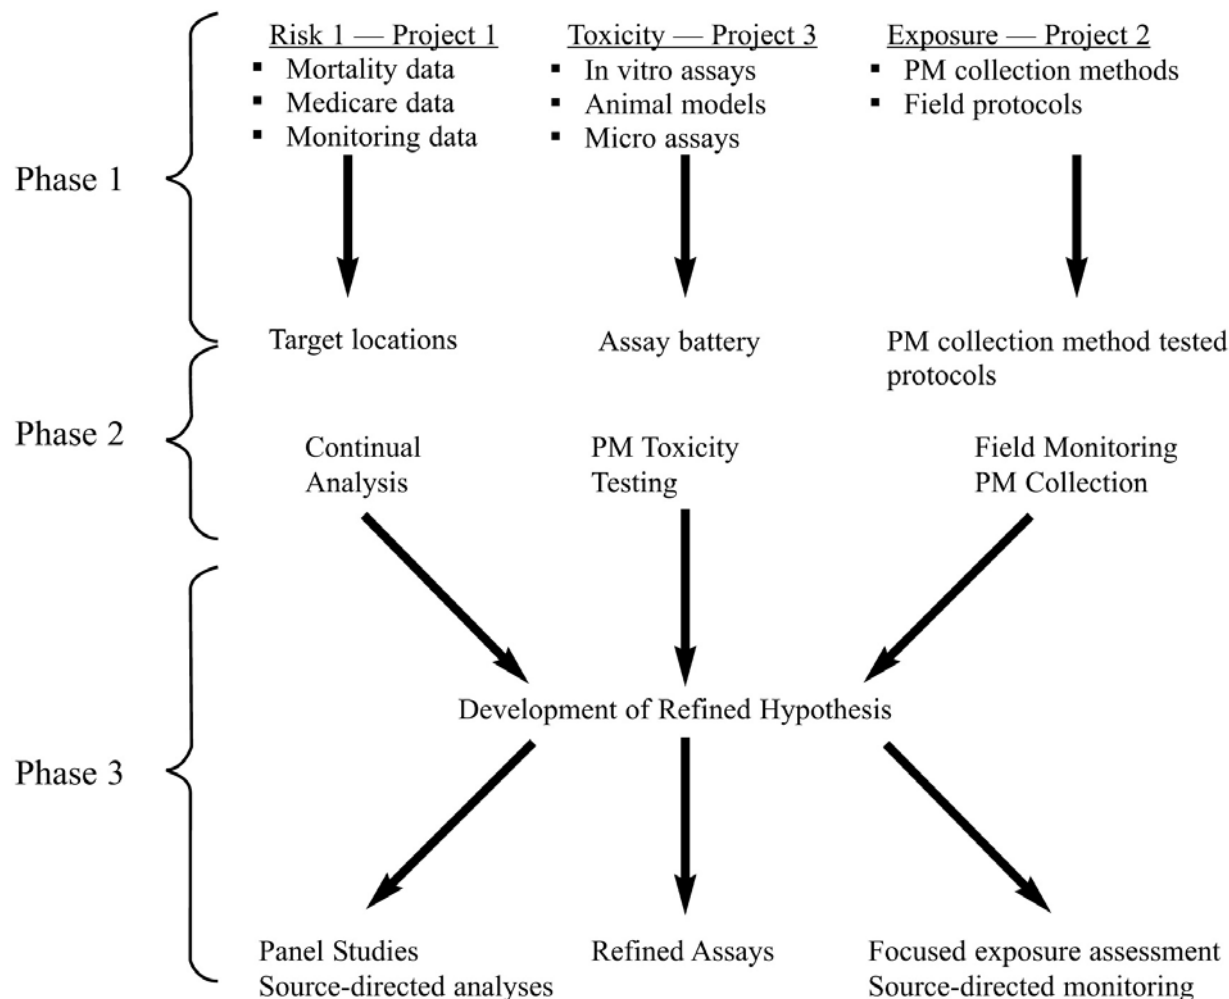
Risk 1 — Project 1
- Mortality data
- Medicare data
- Monitoring data

Toxicity — Project 3
- In vitro assays
- Animal models
- Micro assays

Exposure — Project 2
- PM collection methods
- Field protocols

Phase 1

Target locations

Assay battery

PM collection method tested protocols

Phase 2

Continual Analysis

PM Toxicity Testing

Field Monitoring PM Collection

Development of Refined Hypothesis

Phase 3

Panel Studies
Source-directed analyses

Refined Assays

Focused exposure assessment
Source-directed monitoring